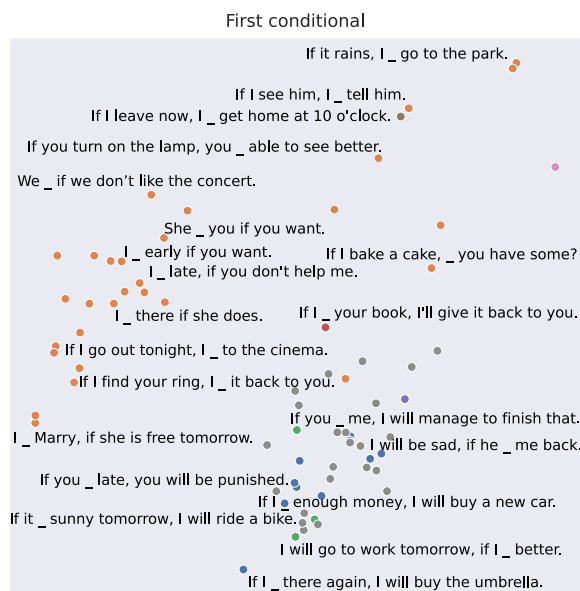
First conditional

If it rains, I _ go to the park.

If I see him, I _ tell him.

If I leave now, I _ get home at 10 o'clock.

If you turn on the lamp, you _ able to see better.

We _ if we don't like the concert.

She _ you if you want.

I _ early if you want.

If I bake a cake, _ you have some?

I _ late, if you don't help me.

I _ there if she does.

If I _ your book, I'll give it back to you.

If I go out tonight, I _ to the cinema.

If I find your ring, I _ it back to you.

If you _ me, I will manage to finish that.

I _ Marry, if she is free tomorrow.

I will be sad, if he _ me back.

If you _ late, you will be punished.

If I _ enough money, I will buy a new car.

If it _ sunny tomorrow, I will ride a bike.

I will go to work tomorrow, if I _ better.

If I _ there again, I will buy the umbrella.